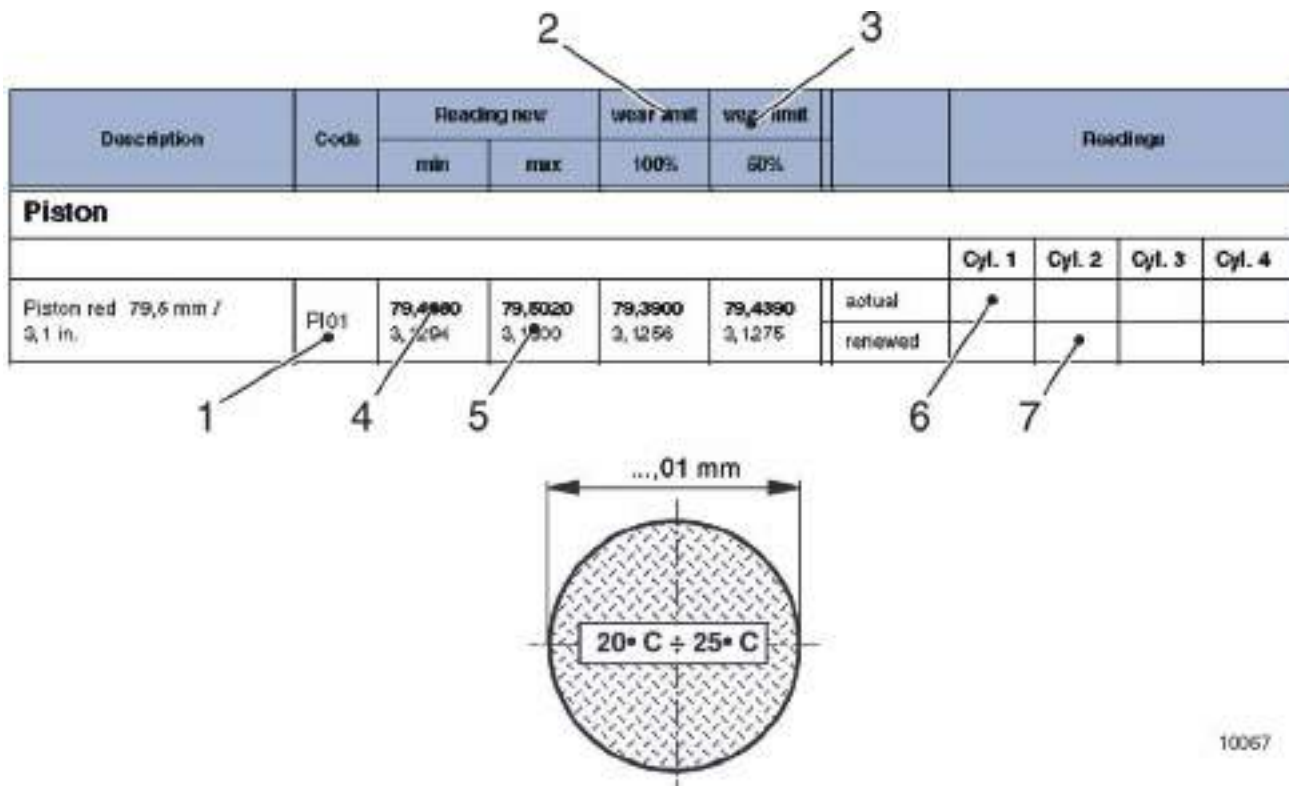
2 3

| Description | Code | Reading new min | Reading new max | wear limit 100% | wear limit 50% | | Readings | | | |
|---|---|---|---|---|---|---|---|---|---|---|
| **Piston** | | | | | | | | | | |
| | | | | | | | Cyl. 1 | Cyl. 2 | Cyl. 3 | Cyl. 4 |
| Piston red 79,5 mm / 3,1 in. | PI01 | 79,4980 3,1294 | 79,5020 3,1300 | 79,3900 3,1256 | 79,4390 3,1275 | actual | | | | |
| | | | | | | renewed | | | | |

1 4 5 6 7

...,01 mm

20• C ÷ 25• C

10067